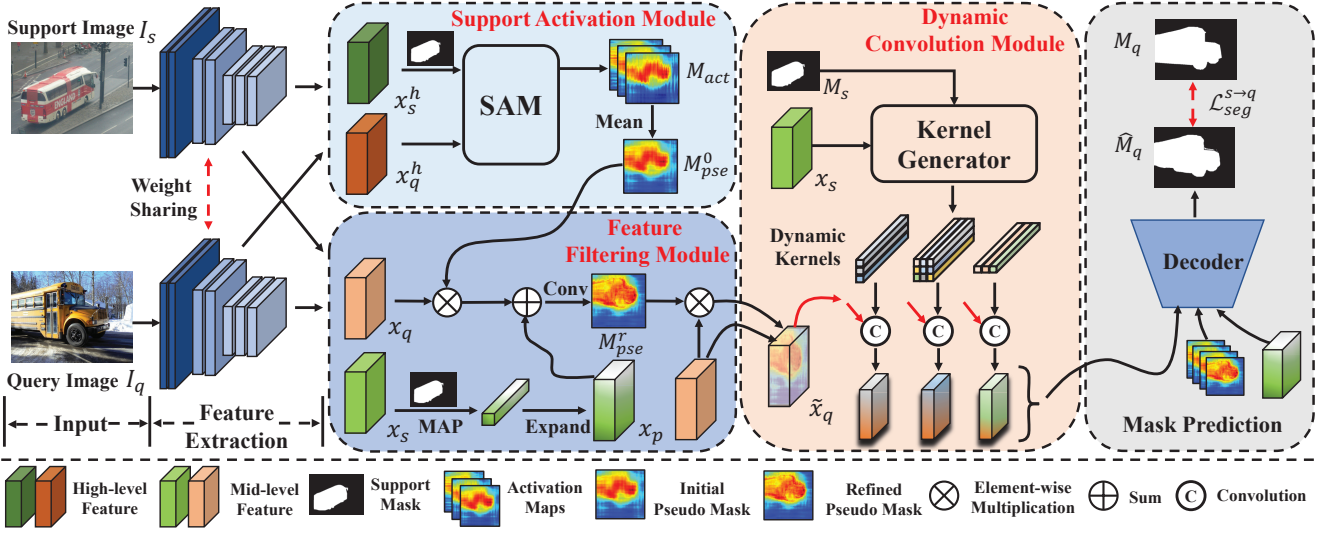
Support Image $I_s$

Weight Sharing

Query Image $I_q$

Input

Feature Extraction

Support Activation Module

$x_s^h$

$x_q^h$

SAM

$M_{act}$

Mean

$M_{pse}^0$

Feature Filtering Module

$x_q$

Conv

$M_{pse}^r$

$x_s$

MAP

Expand

$x_p$

Dynamic Convolution Module

$M_s$

$x_s$

Kernel Generator

Dynamic Kernels

C

C

C

$\tilde{x}_q$

$M_q$

$\mathcal{L}_{seg}^{s \to q}$

$\widehat{M}_q$

Decoder

Mask Prediction

High-level Feature

Mid-level Feature

Support Mask

Activation Maps

Initial Pseudo Mask

Refined Pseudo Mask

Element-wise Multiplication

Sum

C Convolution